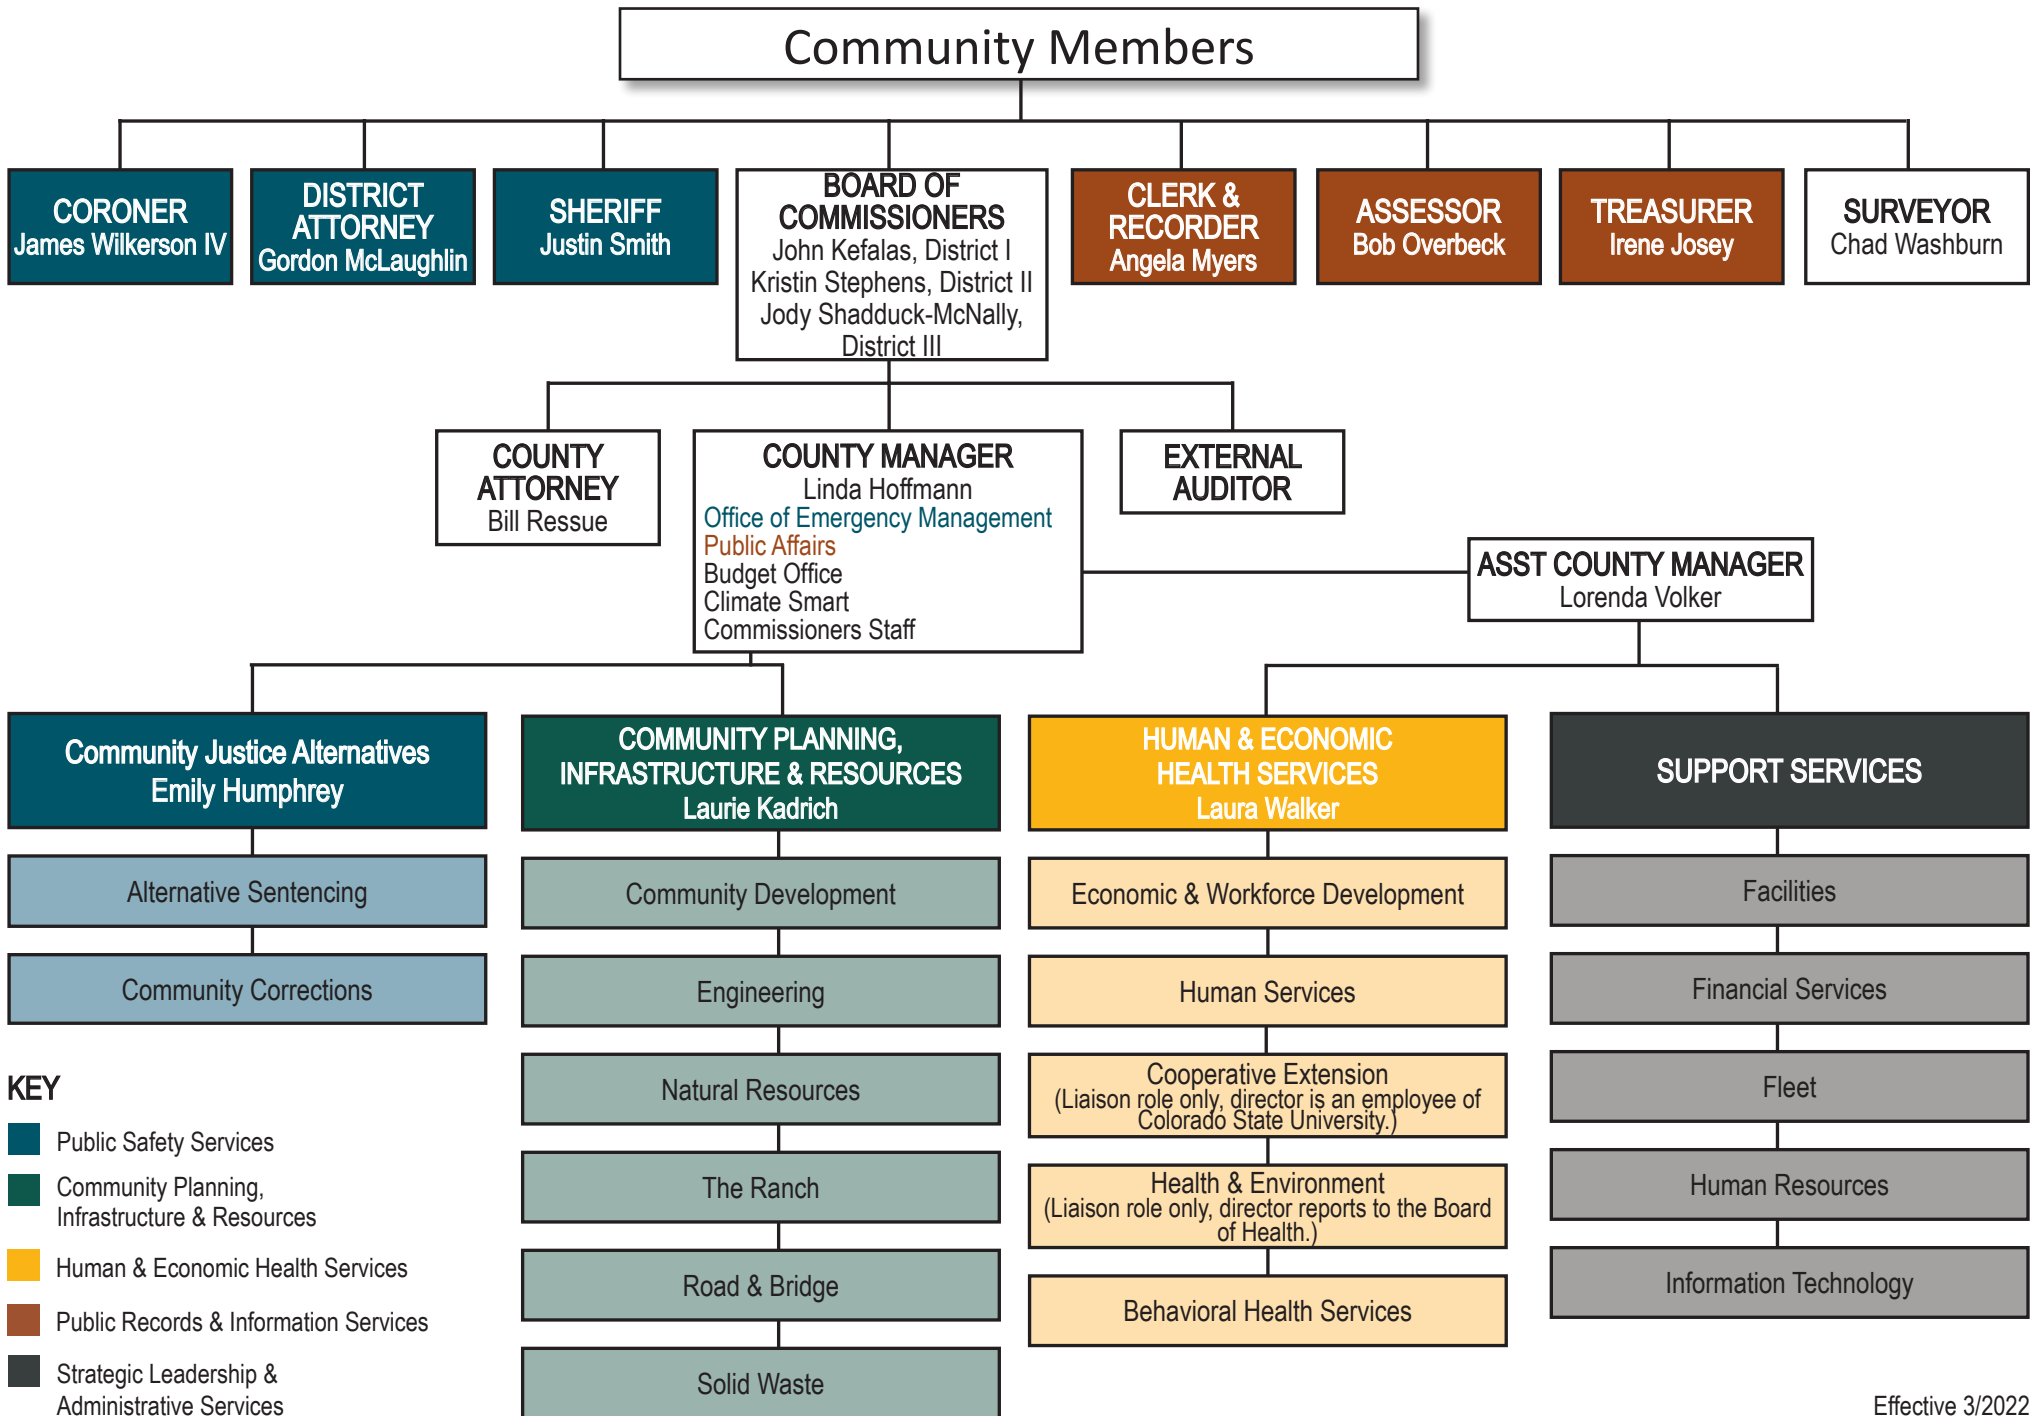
Community Members

CORONER
James Wilkerson IV

DISTRICT ATTORNEY
Gordon McLaughlin

SHERIFF
Justin Smith

BOARD OF COMMISSIONERS
John Kefalas, District I
Kristin Stephens, District II
Jody Shadduck-McNally, District III

CLERK & RECORDER
Angela Myers

ASSESSOR
Bob Overbeck

TREASURER
Irene Josey

SURVEYOR
Chad Washburn

COUNTY ATTORNEY
Bill Ressue

COUNTY MANAGER
Linda Hoffmann
Office of Emergency Management
Public Affairs
Budget Office
Climate Smart
Commissioners Staff

EXTERNAL AUDITOR

ASST COUNTY MANAGER
Lorenda Volker

Community Justice Alternatives
Emily Humphrey

Alternative Sentencing

Community Corrections

COMMUNITY PLANNING, INFRASTRUCTURE & RESOURCES
Laurie Kadrich

Community Development

Engineering

Natural Resources

The Ranch

Road & Bridge

Solid Waste

HUMAN & ECONOMIC HEALTH SERVICES
Laura Walker

Economic & Workforce Development

Human Services

Cooperative Extension
(Liaison role only, director is an employee of Colorado State University.)

Health & Environment
(Liaison role only, director reports to the Board of Health.)

Behavioral Health Services

SUPPORT SERVICES

Facilities

Financial Services

Fleet

Human Resources

Information Technology

KEY
Public Safety Services
Community Planning, Infrastructure & Resources
Human & Economic Health Services
Public Records & Information Services
Strategic Leadership & Administrative Services

Effective 3/2022